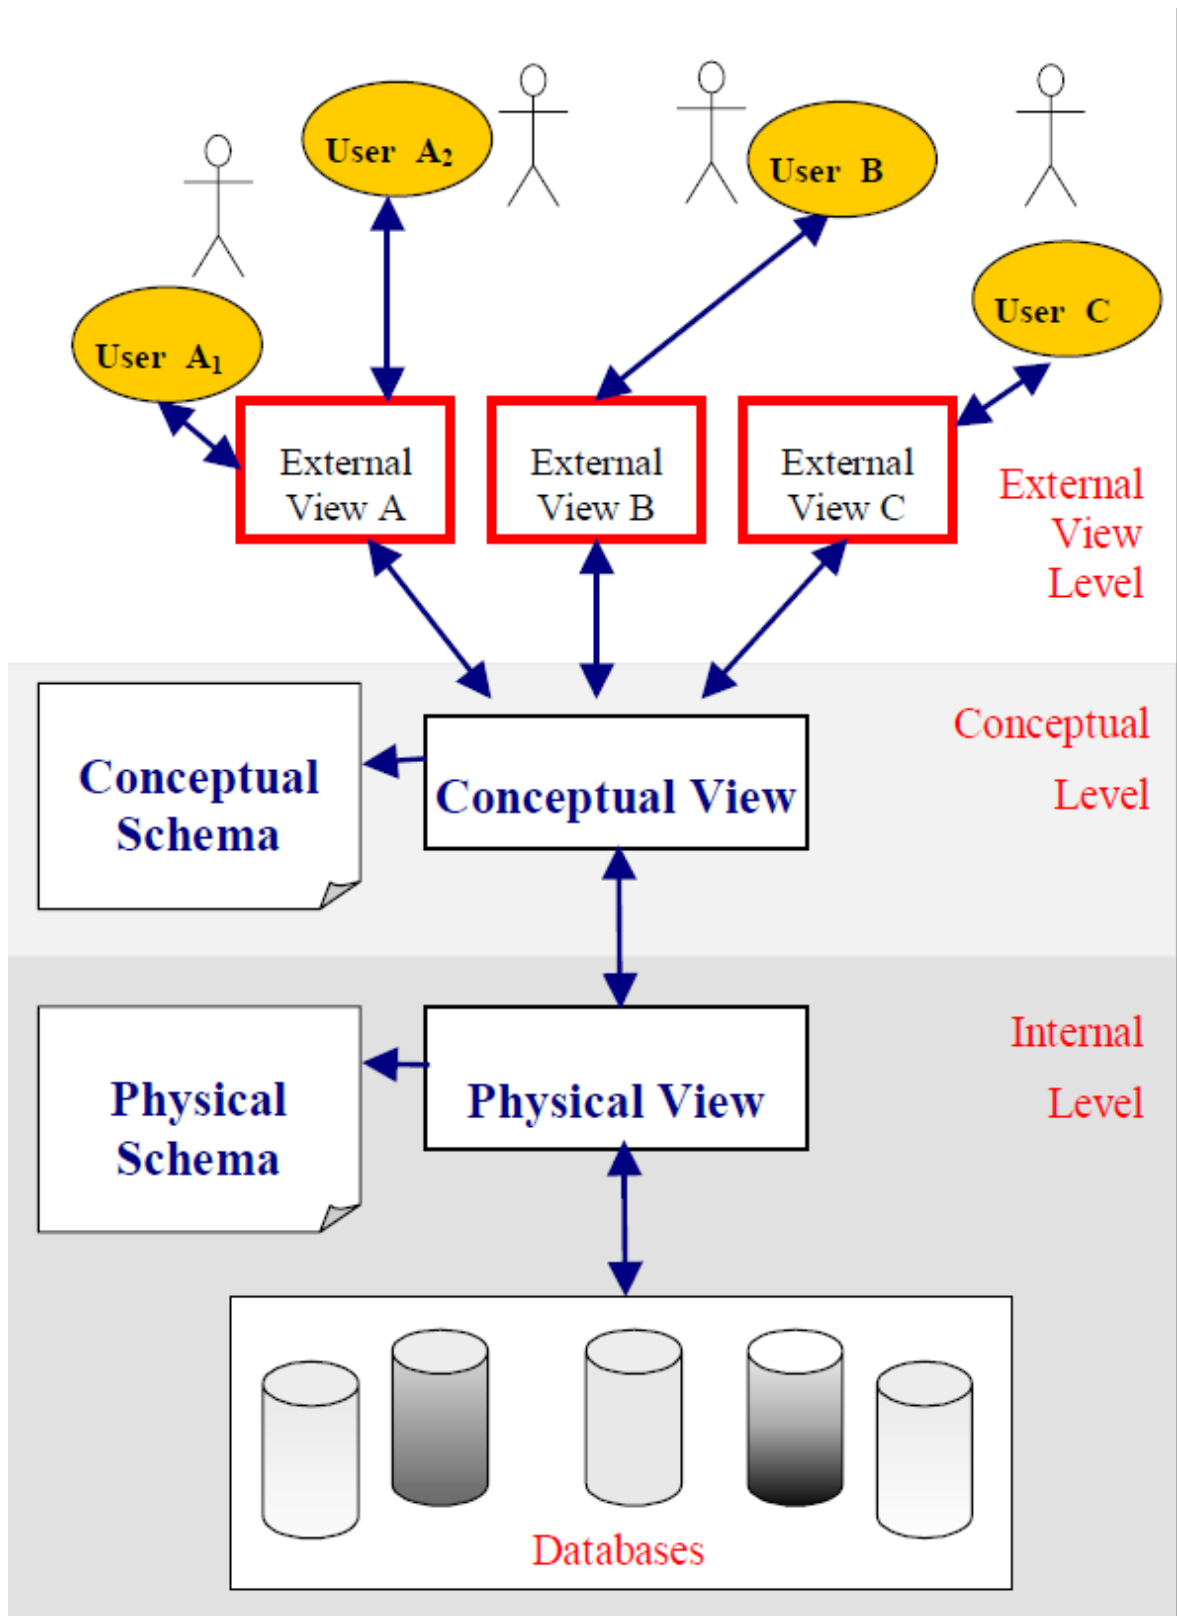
User $A_2$

User B

User C

User $A_1$

External View A

External View B

External View C

External View Level

Conceptual Schema

Conceptual View

Conceptual Level

Physical Schema

Physical View

Internal Level

Databases